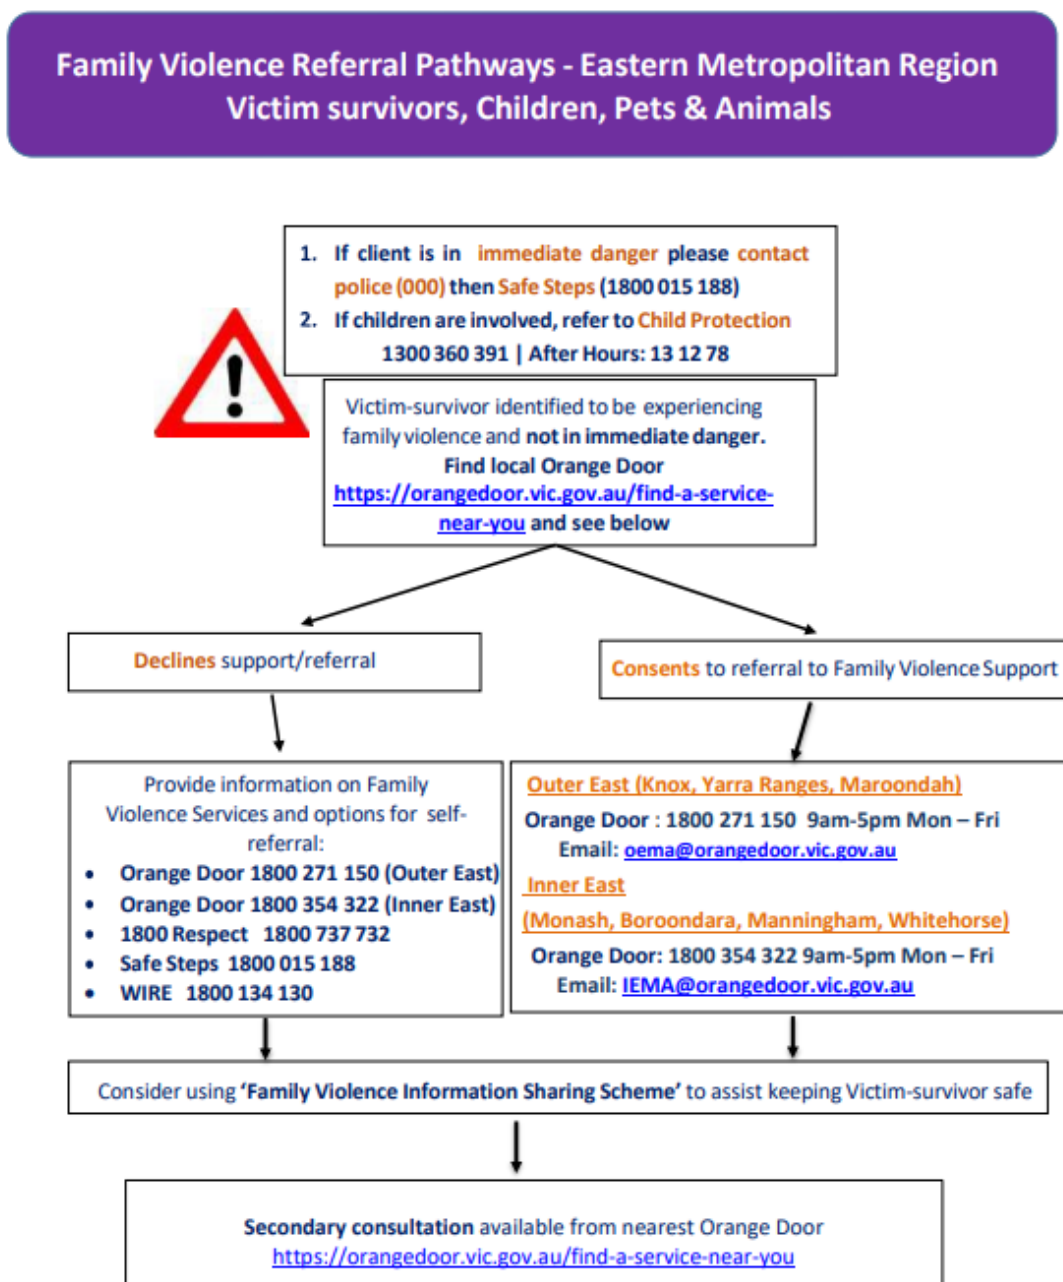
Family Violence Referral Pathways - Eastern Metropolitan Region
Victim survivors, Children, Pets & Animals

1. If client is in immediate danger please contact police (000) then Safe Steps (1800 015 188)
2. If children are involved, refer to Child Protection 1300 360 391 | After Hours: 13 12 78

Victim-survivor identified to be experiencing family violence and not in immediate danger.
Find local Orange Door
https://orangedoor.vic.gov.au/find-a-service-near-you and see below

Declines support/referral

Consents to referral to Family Violence Support

Provide information on Family Violence Services and options for self-referral:
- Orange Door 1800 271 150 (Outer East)
- Orange Door 1800 354 322 (Inner East)
- 1800 Respect 1800 737 732
- Safe Steps 1800 015 188
- WIRE 1800 134 130

Outer East (Knox, Yarra Ranges, Maroondah)
Orange Door : 1800 271 150 9am-5pm Mon – Fri
Email: oema@orangedoor.vic.gov.au
Inner East
(Monash, Boroondara, Manningham, Whitehorse)
Orange Door: 1800 354 322 9am-5pm Mon – Fri
Email: IEMA@orangedoor.vic.gov.au

Consider using 'Family Violence Information Sharing Scheme' to assist keeping Victim-survivor safe

Secondary consultation available from nearest Orange Door
https://orangedoor.vic.gov.au/find-a-service-near-you